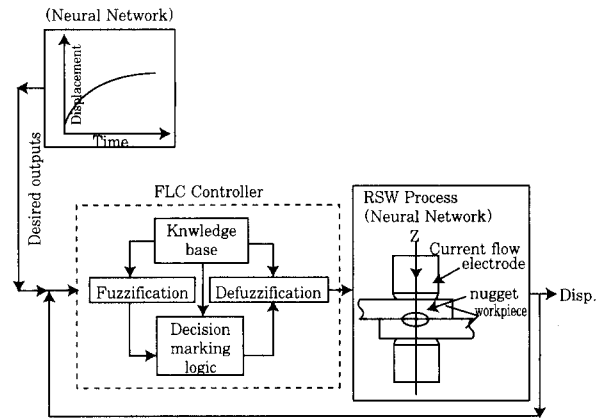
(Neural Network)

Displacement

Time

Desired outputs

FLC Controller

Knwledge base

Fuzzification

Defuzzification

Decision marking logic

RSW Process (Neural Network)

Z

Current flow electrode

nugget

workpiece

Disp.